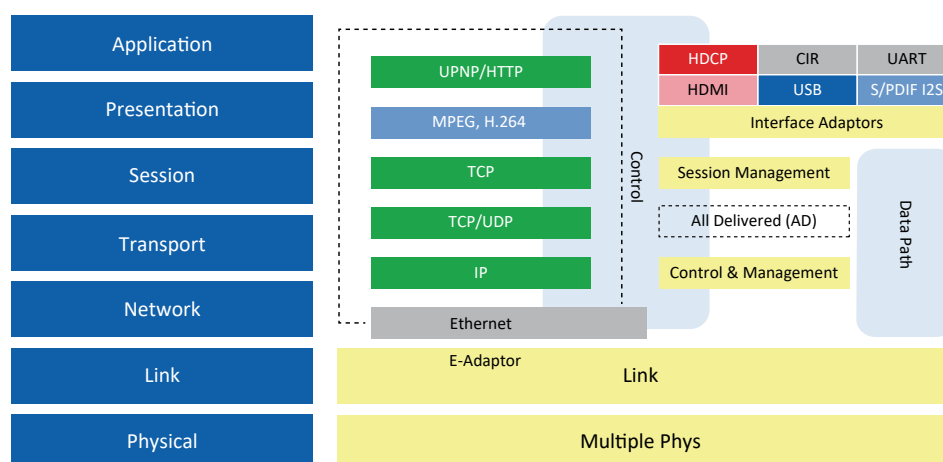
Application

Presentation

Session

Transport

Network

Link

Physical

UPNP/HTTP

MPEG, H.264

TCP

TCP/UDP

IP

Ethernet

E-Adaptor

Control

| HDCP | CIR | UART |
|---|---|---|
| HDMI | USB | S/PDIF I2S |

Interface Adaptors

Session Management

All Delivered (AD)

Control & Management

Data Path

Link

Multiple Phys